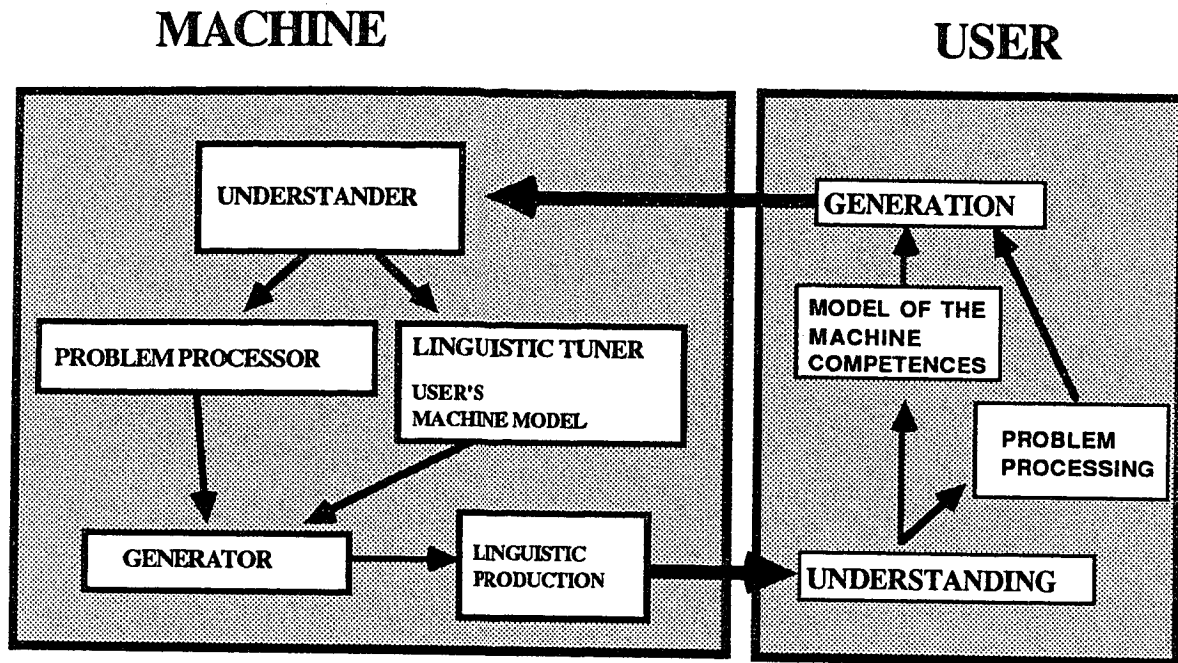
MACHINE

USER

UNDERSTANDER

GENERATION

MODEL OF THE MACHINE COMPETENCES

PROBLEM PROCESSOR

LINGUISTIC TUNER

USER'S MACHINE MODEL

PROBLEM PROCESSING

GENERATOR

LINGUISTIC PRODUCTION

UNDERSTANDING